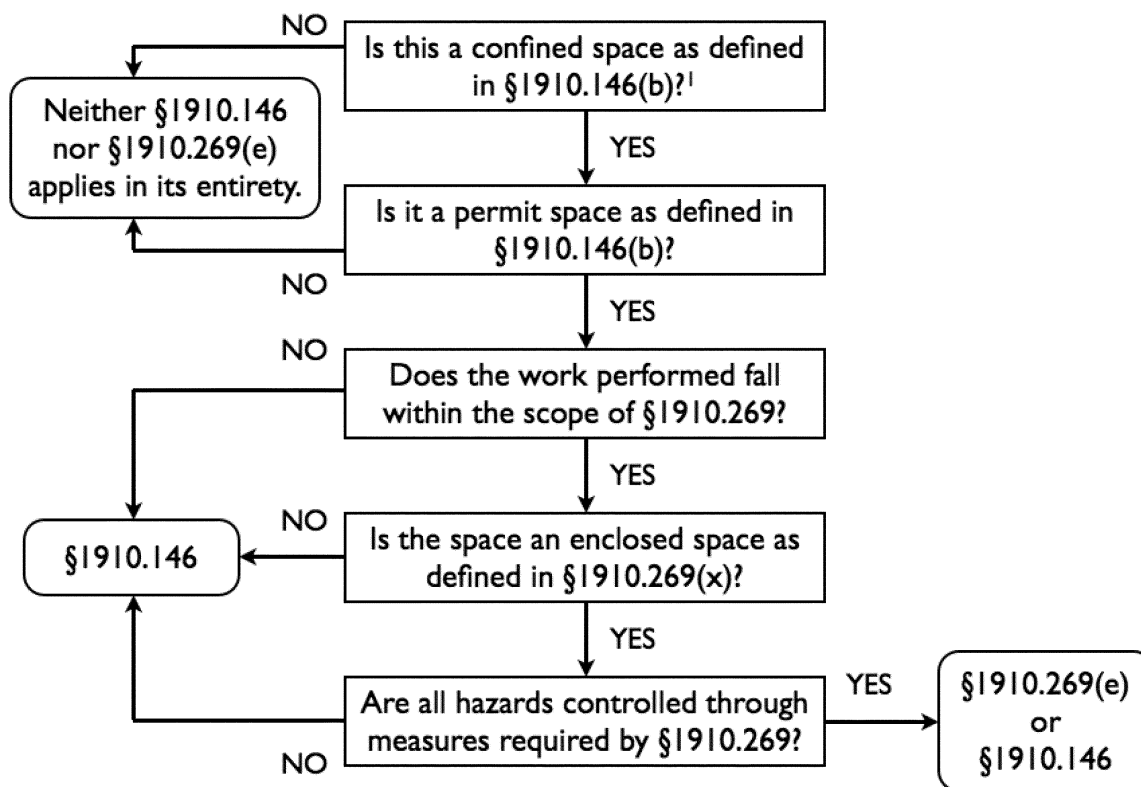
NO

Is this a confined space as defined in §1910.146(b)?$^{1}$

Neither §1910.146 nor §1910.269(e) applies in its entirety.

YES

Is it a permit space as defined in §1910.146(b)?

NO

YES

NO

Does the work performed fall within the scope of §1910.269?

YES

NO

§1910.146

Is the space an enclosed space as defined in §1910.269(x)?

YES

YES

Are all hazards controlled through measures required by §1910.269?

§1910.269(e) or §1910.146

NO